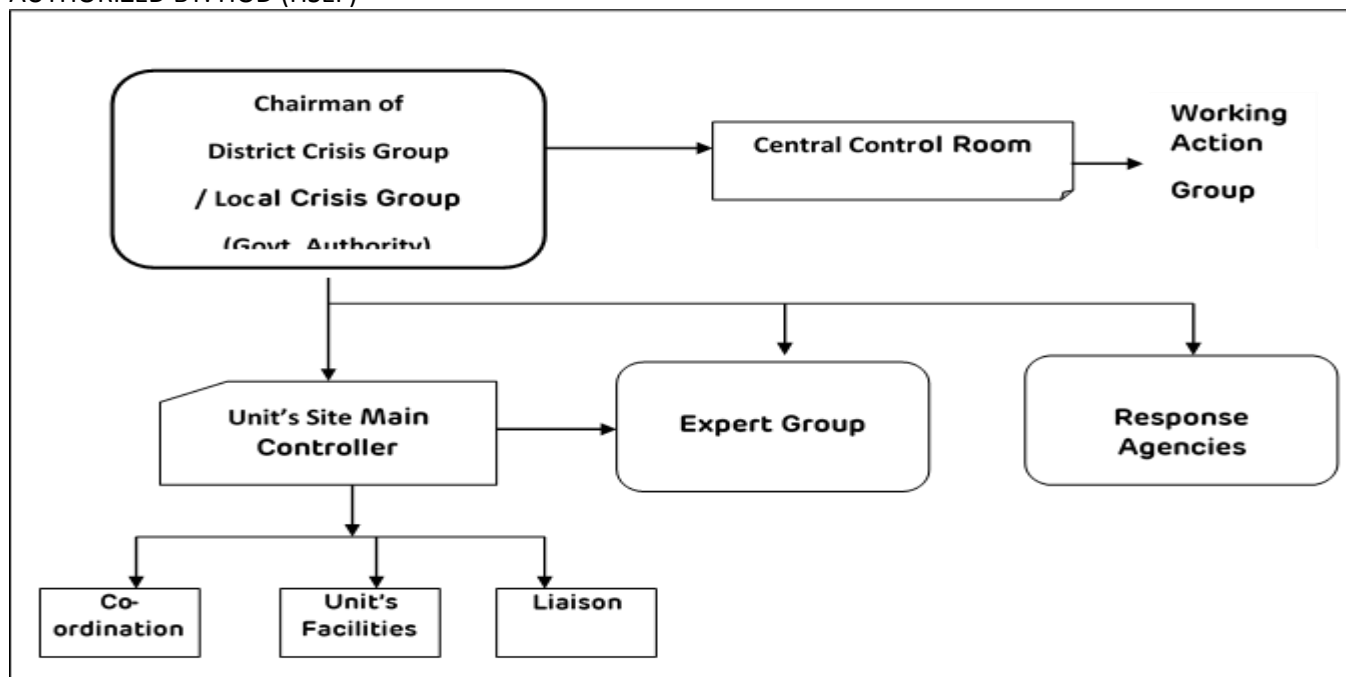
AUTHORIZED BY HOD (HSEF)

Chairman of District Crisis Group / Local Crisis Group (Govt. Authority)

Central Control Room

Working Action Group

Unit's Site Main Controller

Expert Group

Response Agencies

Co-ordination

Unit's Facilities

Liaison